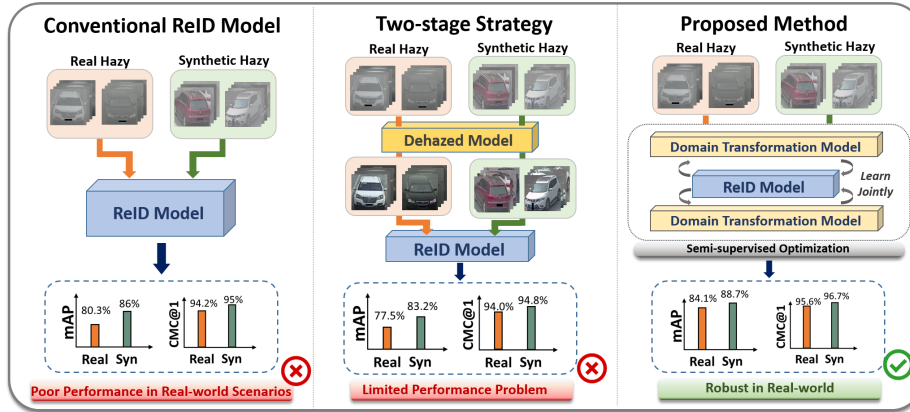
Conventional ReID Model

Real Hazy

Synthetic Hazy

ReID Model

mAP 80.3% 86% Real Syn

CMC@1 94.2% 95% Real Syn

Poor Performance in Real-world Scenarios

Two-stage Strategy

Real Hazy

Synthetic Hazy

Dehazed Model

ReID Model

mAP 77.5% 83.2% Real Syn

CMC@1 94.0% 94.8% Real Syn

Limited Performance Problem

Proposed Method

Real Hazy

Synthetic Hazy

Domain Transformation Model

ReID Model

Learn Jointly

Domain Transformation Model

Semi-supervised Optimization

mAP 84.1% 88.7% Real Syn

CMC@1 95.6% 96.7% Real Syn

Robust in Real-world